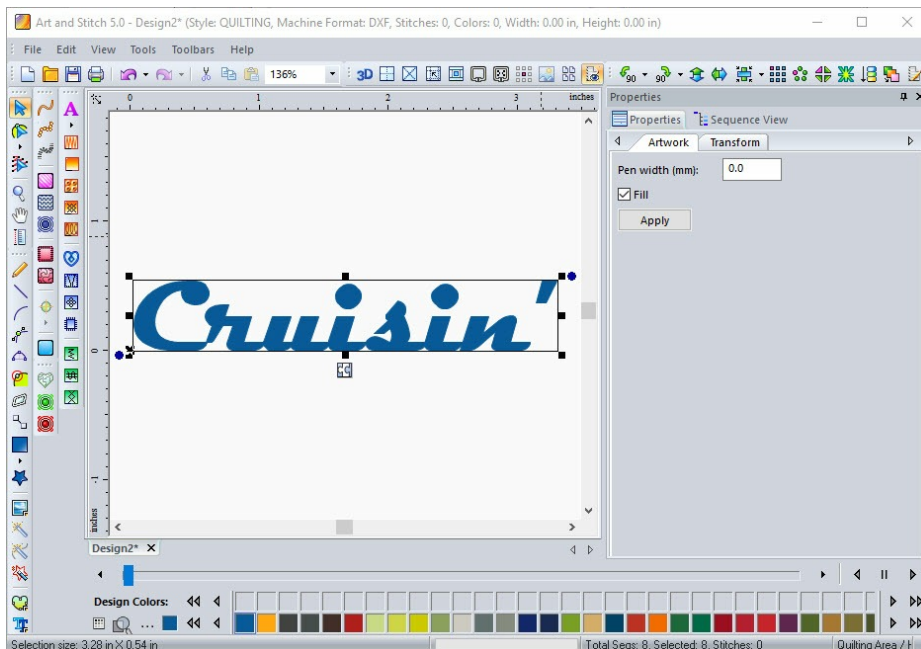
Art and Stitch 5.0 - Design2* (Style: QUILTING, Machine Format: DXF, Stitches: 0, Colors: 0, Width: 0.00 in, Height: 0.00 in)

File Edit View Tools Toolbars Help

136%

3D

inches

0 1 2 3

Properties

Properties Sequence View

Artwork Transform

Pen width (mm): 0.0

Fill

Apply

Cruisin'

inches

Design2* ✕

Design Colors:

Selection size: 3.28 in X 0.54 in

Total Segs: 8, Selected: 8, Stitches: 0

Quilting Area / H